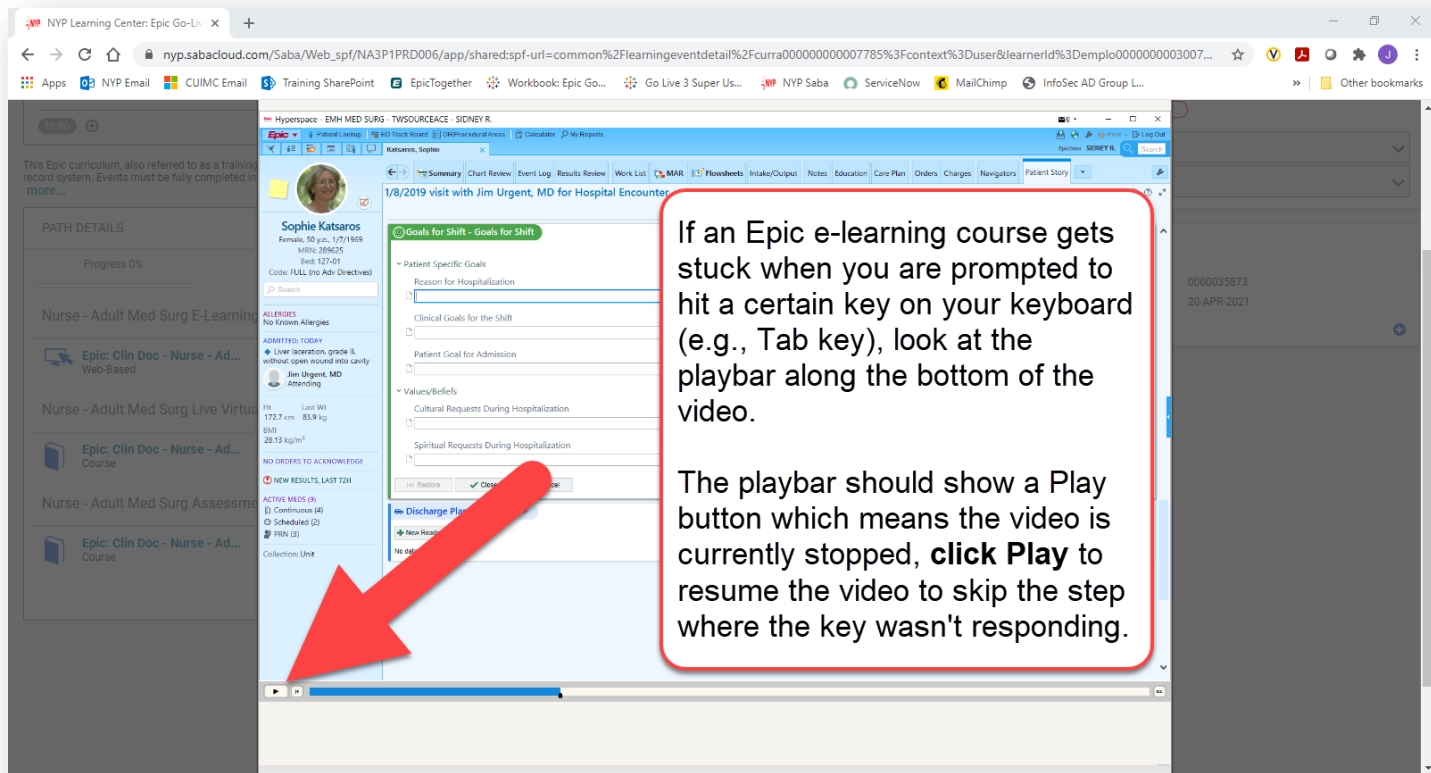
NYP Learning Center: Epic Go-Liv ×

nyp.sabacloud.com/Saba/Web_spf/NA3P1PRD006/app/shared;spf-url=common%2Flearningeventdetail%2Fcurra000000000007785%3Fcontext%3Duser&learnerId%3Demplo0000000003007...

Apps  NYP Email  CUIMC Email  Training SharePoint  EpicTogether  Workbook: Epic Go...  Go Live 3 Super Us...  NYP Saba  ServiceNow  MailChimp  InfoSec AD Group L...  Other bookmarks

To do

This Epic curriculum, also referred to as a training record system. Events must be fully completed in more...

PATH DETAILS

Progress 0%

Nurse - Adult Med Surg E-Learning

Epic: Clin Doc - Nurse - Ad...
Web-Based

Nurse - Adult Med Surg Live Virtu

Epic: Clin Doc - Nurse - Ad...
Course

Nurse - Adult Med Surg Assessme

Epic: Clin Doc - Nurse - Ad...
Course

0000035873
20-APR-2021

Hyperspace - EMH MED SURG - TWSOURCEACE - SIDNEY R.

Epic  Patient Lookup  ED Track Board  OR/Procedural Areas  Calculator  My Reports  Print  Log Out

Katsaros, Sophie  SIDNEY R.  Search

Summary  Chart Review  Event Log  Results Review  Work List  MAR  Flowsheets  Intake/Output  Notes  Education  Care Plan  Orders  Charges  Navigators  Patient Story

1/8/2019 visit with Jim Urgent, MD for Hospital Encounter

Sophie Katsaros
Female, 50 y.o., 1/7/1969
MRN: 289625
Bed: 127-01
Code: FULL (no Adv Directives)

Search

ALLERGIES
No Known Allergies

ADMITTED: TODAY
Liver laceration, grade II, without open wound into cavity
Jim Urgent, MD
Attending

Ht 172.7 cm  Last Wt 83.9 kg
BMI 28.13 kg/m²

NO ORDERS TO ACKNOWLEDGE

NEW RESULTS, LAST 72H

ACTIVE MEDS (9)
Continuous (4)
Scheduled (2)
PRN (3)

Collection: Unit

Goals for Shift - Goals for Shift

Patient Specific Goals
Reason for Hospitalization
Clinical Goals for the Shift
Patient Goal for Admission
Values/Beliefs
Cultural Requests During Hospitalization
Spiritual Requests During Hospitalization

Restore  Close  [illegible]

Discharge Pla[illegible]
New Read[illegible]
No dat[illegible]

If an Epic e-learning course gets stuck when you are prompted to hit a certain key on your keyboard (e.g., Tab key), look at the playbar along the bottom of the video.

The playbar should show a Play button which means the video is currently stopped, **click Play** to resume the video to skip the step where the key wasn't responding.